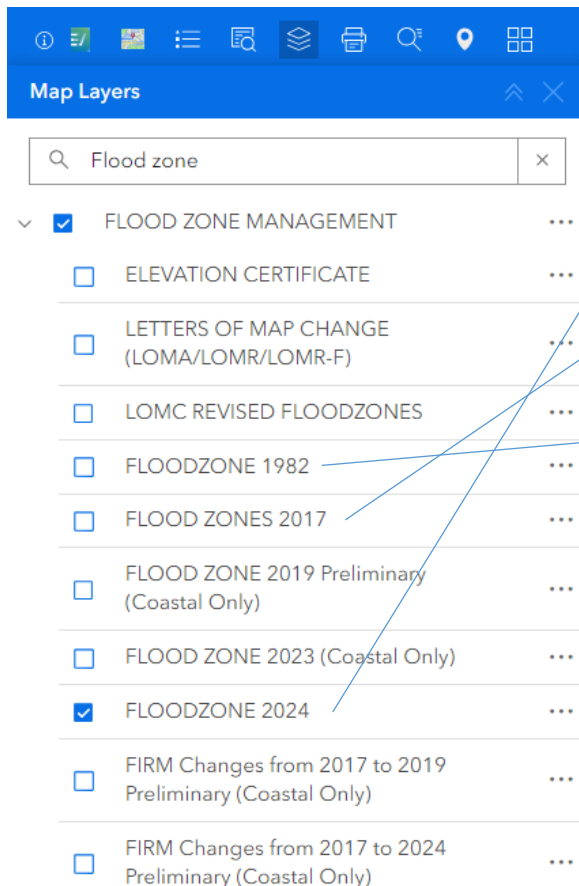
Map Layers

Flood zone

FLOOD ZONE MANAGEMENT

ELEVATION CERTIFICATE

LETTERS OF MAP CHANGE (LOMA/LOMR/LOMR-F)

LOMC REVISED FLOODZONES

FLOODZONE 1982

FLOOD ZONES 2017

FLOOD ZONE 2019 Preliminary (Coastal Only)

FLOOD ZONE 2023 (Coastal Only)

FLOODZONE 2024

FIRM Changes from 2017 to 2019 Preliminary (Coastal Only)

FIRM Changes from 2017 to 2024 Preliminary (Coastal Only)